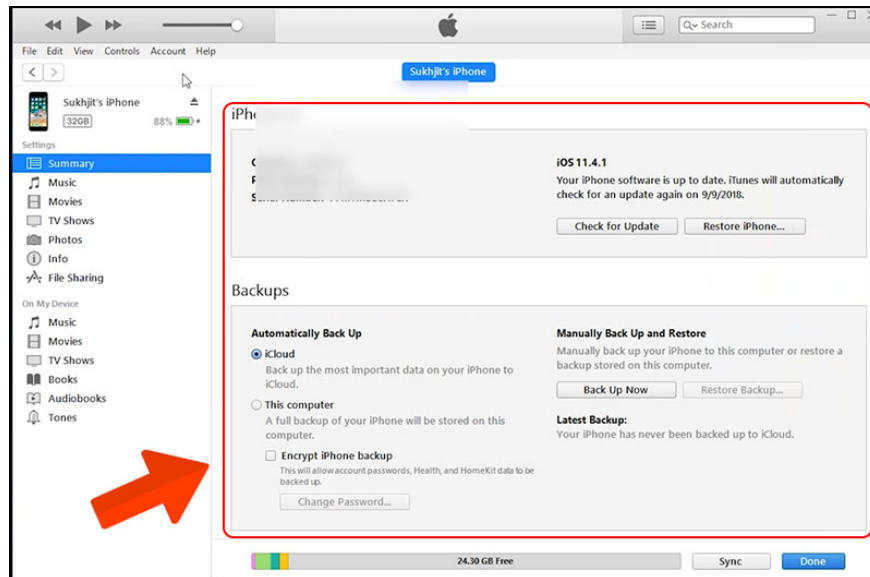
Search

File Edit View Controls Account Help

Sukhjit's iPhone

Sukhjit's iPhone
32GB 88%

Settings
Summary
Music
Movies
TV Shows
Photos
Info
File Sharing

On My Device
Music
Movies
TV Shows
Books
Audiobooks
Tones

iPh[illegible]

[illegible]

iOS 11.4.1
Your iPhone software is up to date. iTunes will automatically check for an update again on 9/9/2018.

Check for Update
Restore iPhone...

Backups

Automatically Back Up

iCloud
Back up the most important data on your iPhone to iCloud.

This computer
A full backup of your iPhone will be stored on this computer.

Encrypt iPhone backup
This will allow account passwords, Health, and HomeKit data to be backed up.

Change Password...

Manually Back Up and Restore
Manually back up your iPhone to this computer or restore a backup stored on this computer.

Back Up Now
Restore Backup...

Latest Backup:
Your iPhone has never been backed up to iCloud.

24.30 GB Free
Sync
Done